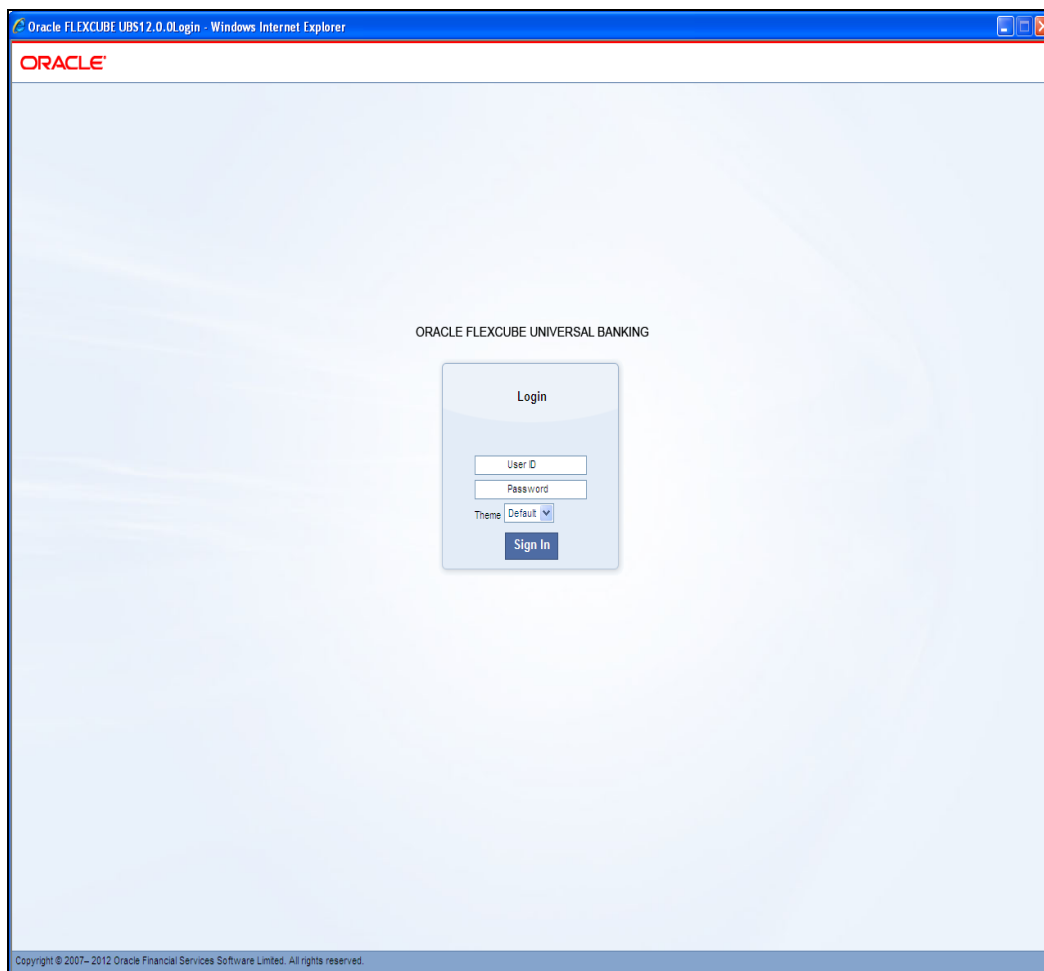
Oracle FLEXCUBE UBS12.0.0Login - Windows Internet Explorer

ORACLE

ORACLE FLEXCUBE UNIVERSAL BANKING

Login

User ID

Password

Theme Default

Sign In

Copyright © 2007– 2012 Oracle Financial Services Software Limited. All rights reserved.